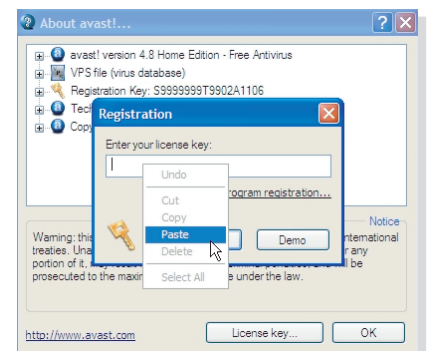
About avast!...

avast! version 4.8 Home Edition - Free Antivirus
VPS file (virus database)
Registration Key: S9999999T9902A1106
Tech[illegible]
Copy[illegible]

Registration
Enter your license key:
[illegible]rogram registration...
Demo

Undo
Cut
Copy
Paste
Delete
Select All

Notice
Warning: this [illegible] nternational treaties. Una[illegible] r any portion of it, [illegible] ll be prosecuted to the maxim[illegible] e under the law.

http://www.avast.com
License key...
OK